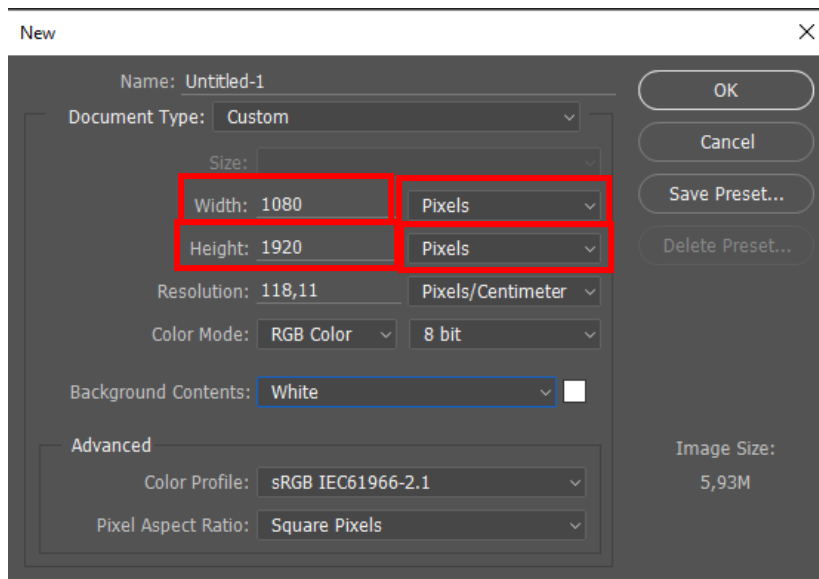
New

Name: Untitled-1

Document Type: Custom

Size:

Width: 1080 Pixels

Height: 1920 Pixels

Resolution: 118,11 Pixels/Centimeter

Color Mode: RGB Color 8 bit

Background Contents: White

Advanced

Color Profile: sRGB IEC61966-2.1

Pixel Aspect Ratio: Square Pixels

OK

Cancel

Save Preset...

Delete Preset...

Image Size:

5,93M